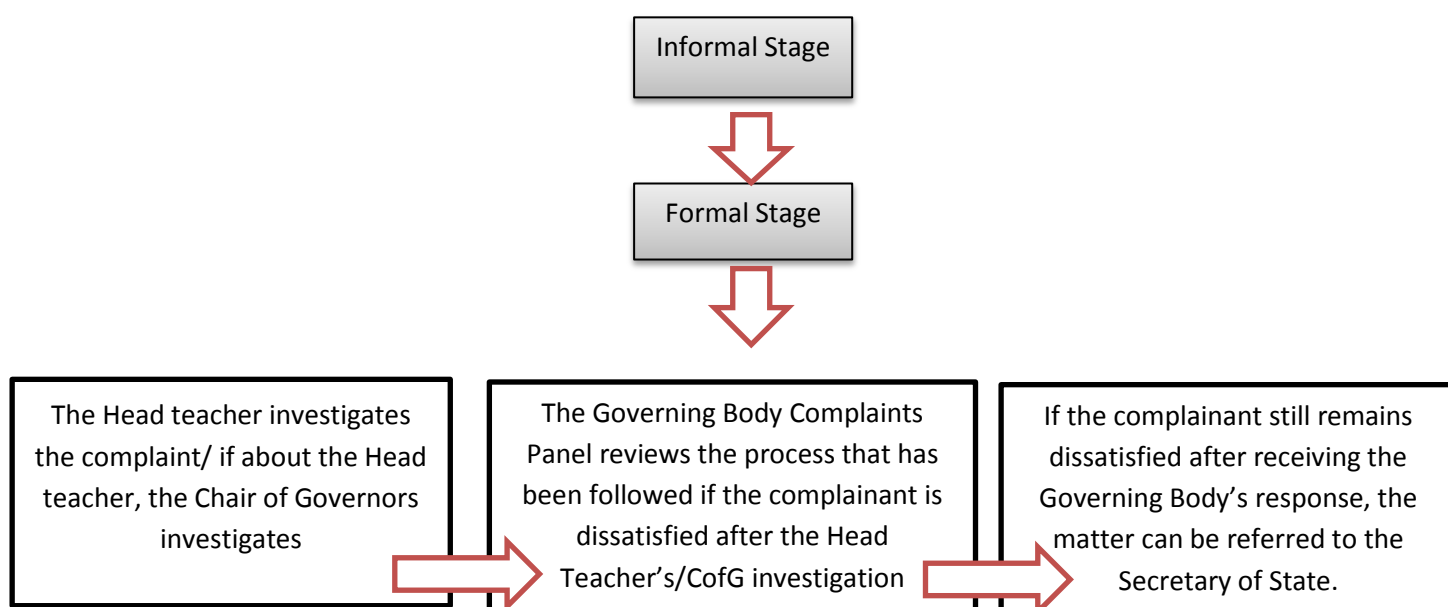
Informal Stage

Formal Stage

The Head teacher investigates the complaint/ if about the Head teacher, the Chair of Governors investigates

The Governing Body Complaints Panel reviews the process that has been followed if the complainant is dissatisfied after the Head Teacher's/CofG investigation

If the complainant still remains dissatisfied after receiving the Governing Body's response, the matter can be referred to the Secretary of State.